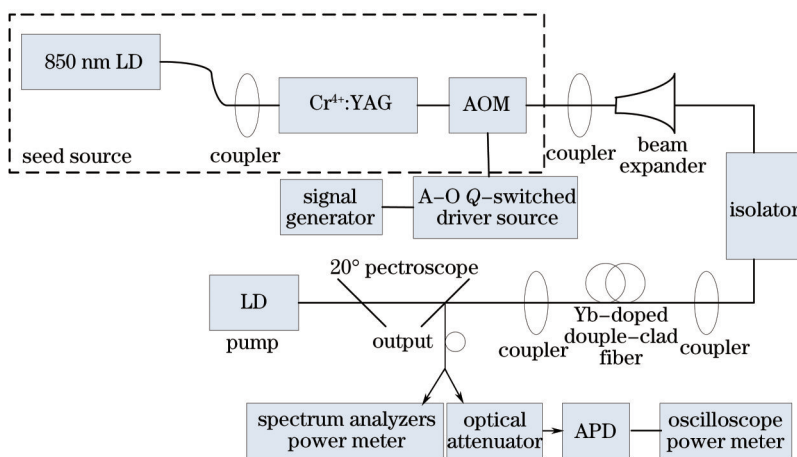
850 nm LD

$Cr^{4+}$:YAG

AOM

seed source

coupler

coupler

beam expander

signal generator

A–O $Q$–switched driver source

isolator

20° pectroscope

LD

pump

output

Yb–doped douple–clad fiber

coupler

coupler

spectrum analyzers power meter

optical attenuator

APD

oscilloscope power meter